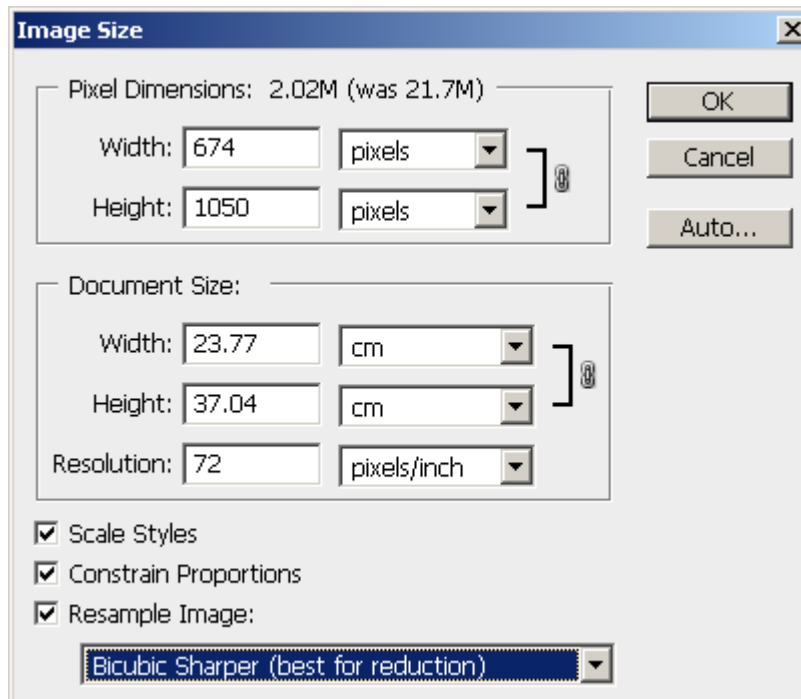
Image Size

Pixel Dimensions: 2.02M (was 21.7M)

Width: 674 pixels

Height: 1050 pixels

OK

Cancel

Auto...

Document Size:

Width: 23.77 cm

Height: 37.04 cm

Resolution: 72 pixels/inch

Scale Styles

Constrain Proportions

Resample Image:

Bicubic Sharper (best for reduction)